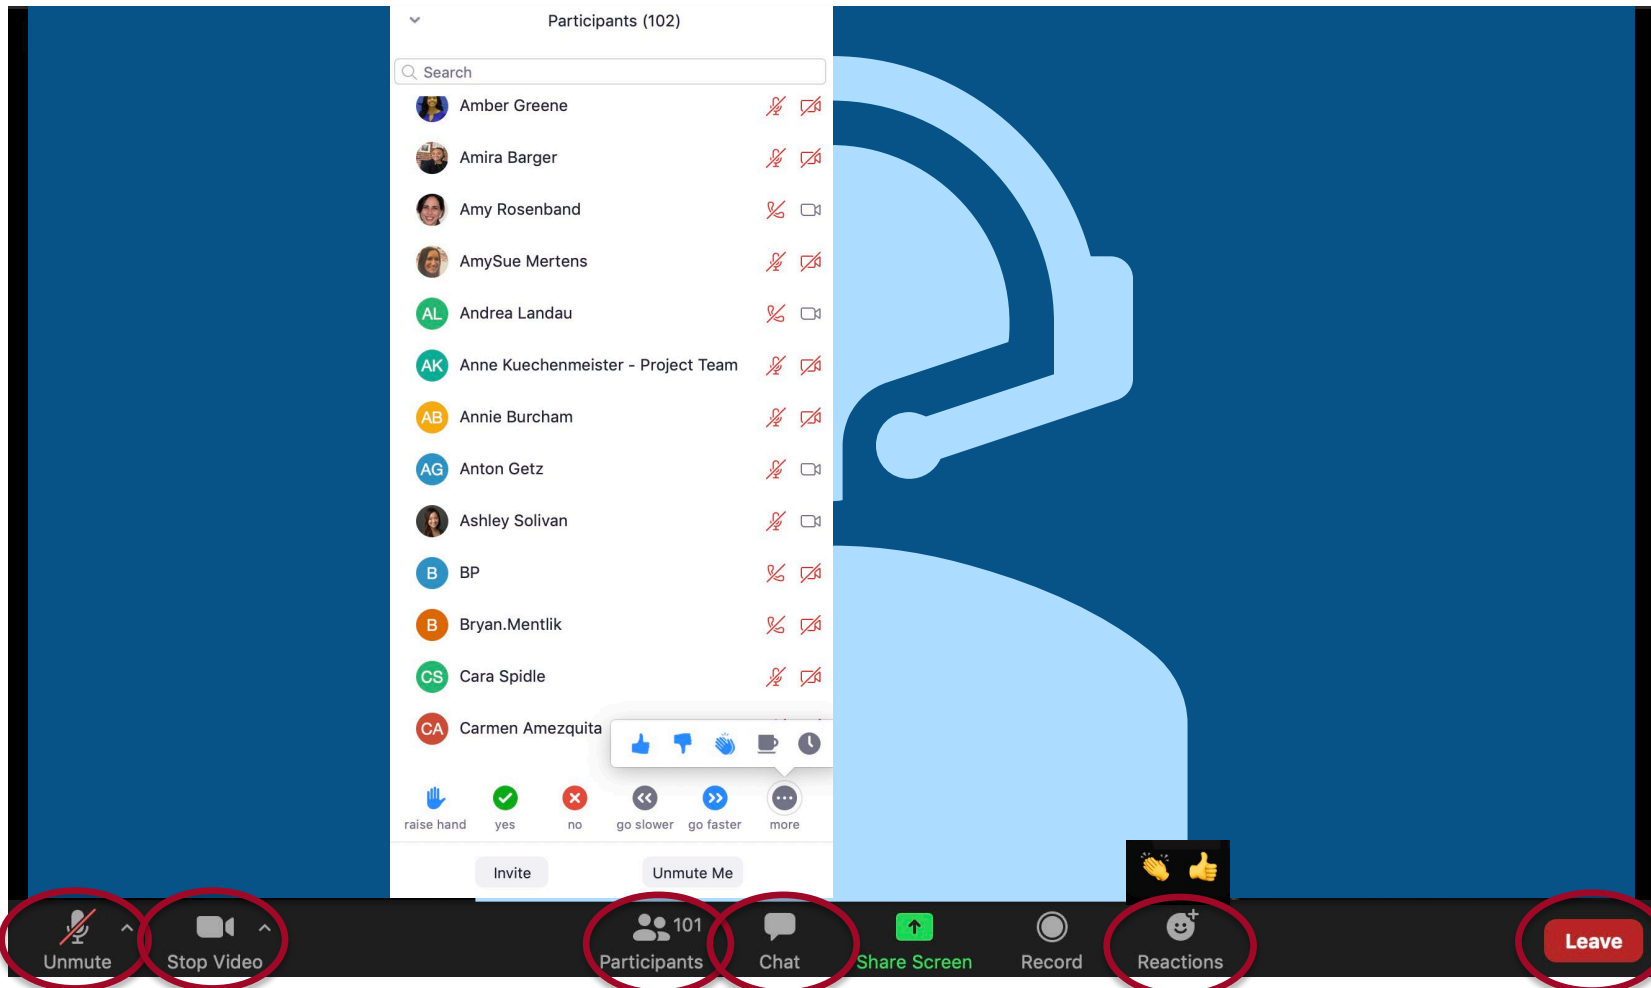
Participants (102)

Search

Amber Greene

Amira Barger

Amy Rosenband

AmySue Mertens

AL Andrea Landau

AK Anne Kuechenmeister - Project Team

AB Annie Burcham

AG Anton Getz

Ashley Solivan

B BP

B Bryan.Mentlik

CS Cara Spidle

CA Carmen Amezquita

raise hand yes no go slower go faster more

Invite Unmute Me

Unmute Stop Video 101 Participants Chat Share Screen Record Reactions Leave